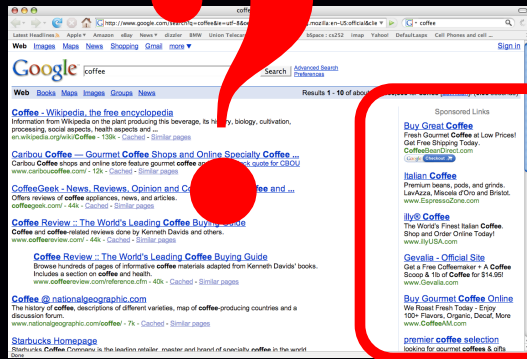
coffee

http://www.google.com/search?q=coffee&ie=utf-8&oe=utf-8&aq=t&rls=org.mozilla:en-US:official&clie

coffee

Latest Headlines Apple Amazon eBay News dzoller BMW Union Telecard bSpace :: cs252 imap Yahoo! DefaultLaps Cell Phones and cell ...

Web Images Maps News Shopping Gmail more ▾

Sign in

Google

coffee

Search

Advanced Search
Preferences

Web Books Maps Images Groups News

Results 1 - 10 of about

Coffee - Wikipedia, the free encyclopedia
Information from Wikipedia on the plant producing this beverage, its history, biology, cultivation, processing, social aspects, health aspects and ...
en.wikipedia.org/wiki/Coffee - 139k - Cached - Similar pages

Caribou Coffee — Gourmet Coffee Shops and Online Specialty Coffee ...
Caribou Coffee shops and online store feature gourmet coffee ... quick quote for CBOU
www.cariboucoffee.com/ - 12k - Cached - Similar pages

CoffeeGeek - News, Reviews, Opinion and Co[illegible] and ...
Offers reviews of coffee appliances, news, and articles.
coffeegeek.com/ - 44k - Cached - Similar pages

Coffee Review :: The World's Leading Coffee Buying Guide
Coffee and coffee-related reviews done by Kenneth Davids and others.
www.coffeereview.com/ - 44k - Cached - Similar pages

Coffee Review :: The World's Leading Coffee Buying Guide
Browse hundreds of pages of informative coffee materials adapted from Kenneth Davids' books. Includes a section on coffee and health.
www.coffeereview.com/reference.cfm - 40k - Cached - Similar pages

Coffee @ nationalgeographic.com
The history of coffee, descriptions of different varieties, map of coffee-producing countries and a discussion forum.
www.nationalgeographic.com/coffee/ - 7k - Cached - Similar pages

Starbucks Homepage
Starbucks Coffee Company is the leading retailer, roaster and brand of specialty coffee in the world

Done

Sponsored Links

Buy Great Coffee
Fresh Gourmet Coffee at Low Prices! Get Free Shipping Today.
CoffeeBeanDirect.com
Google Checkout

Italian Coffee
Premium beans, pods, and grinds. LavAzza, Miscela d'Oro and Bristot.
www.EspressoZone.com

illy® Coffee
The World's Finest Fresh illy Coffee. Shop and Order Online Today!
www.illyUSA.com

Gevalia - Official Site
Get a Free Coffeemaker + A Coffee Scoop & 1lb of Coffee for $14.95!
www.Gevalia.com

Buy Gourmet Coffee Online
We Roast Fresh Today - Enjoy 100+ Flavors, Organic, Decaf, More
www.CoffeeAM.com

premier coffee selection
looking for gourmet coffee & gifts